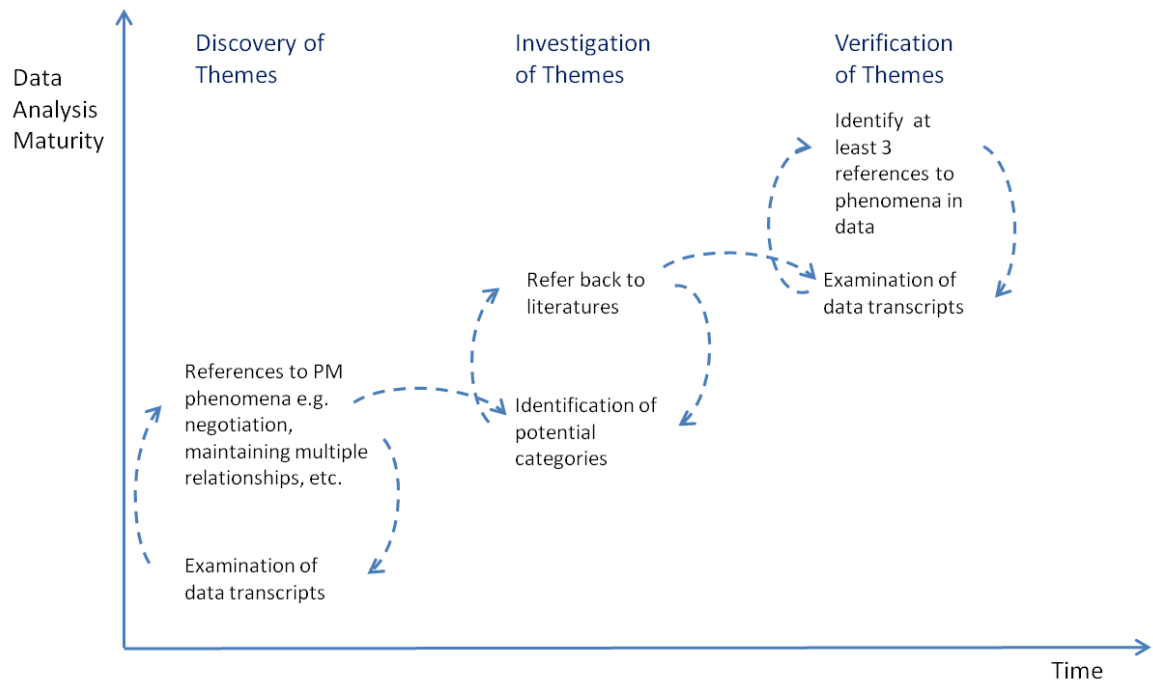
Data Analysis Maturity

Discovery of Themes

Investigation of Themes

Verification of Themes

Identify at least 3 references to phenomena in data

Examination of data transcripts

Refer back to literatures

Identification of potential categories

References to PM phenomena e.g. negotiation, maintaining multiple relationships, etc.

Examination of data transcripts

Time